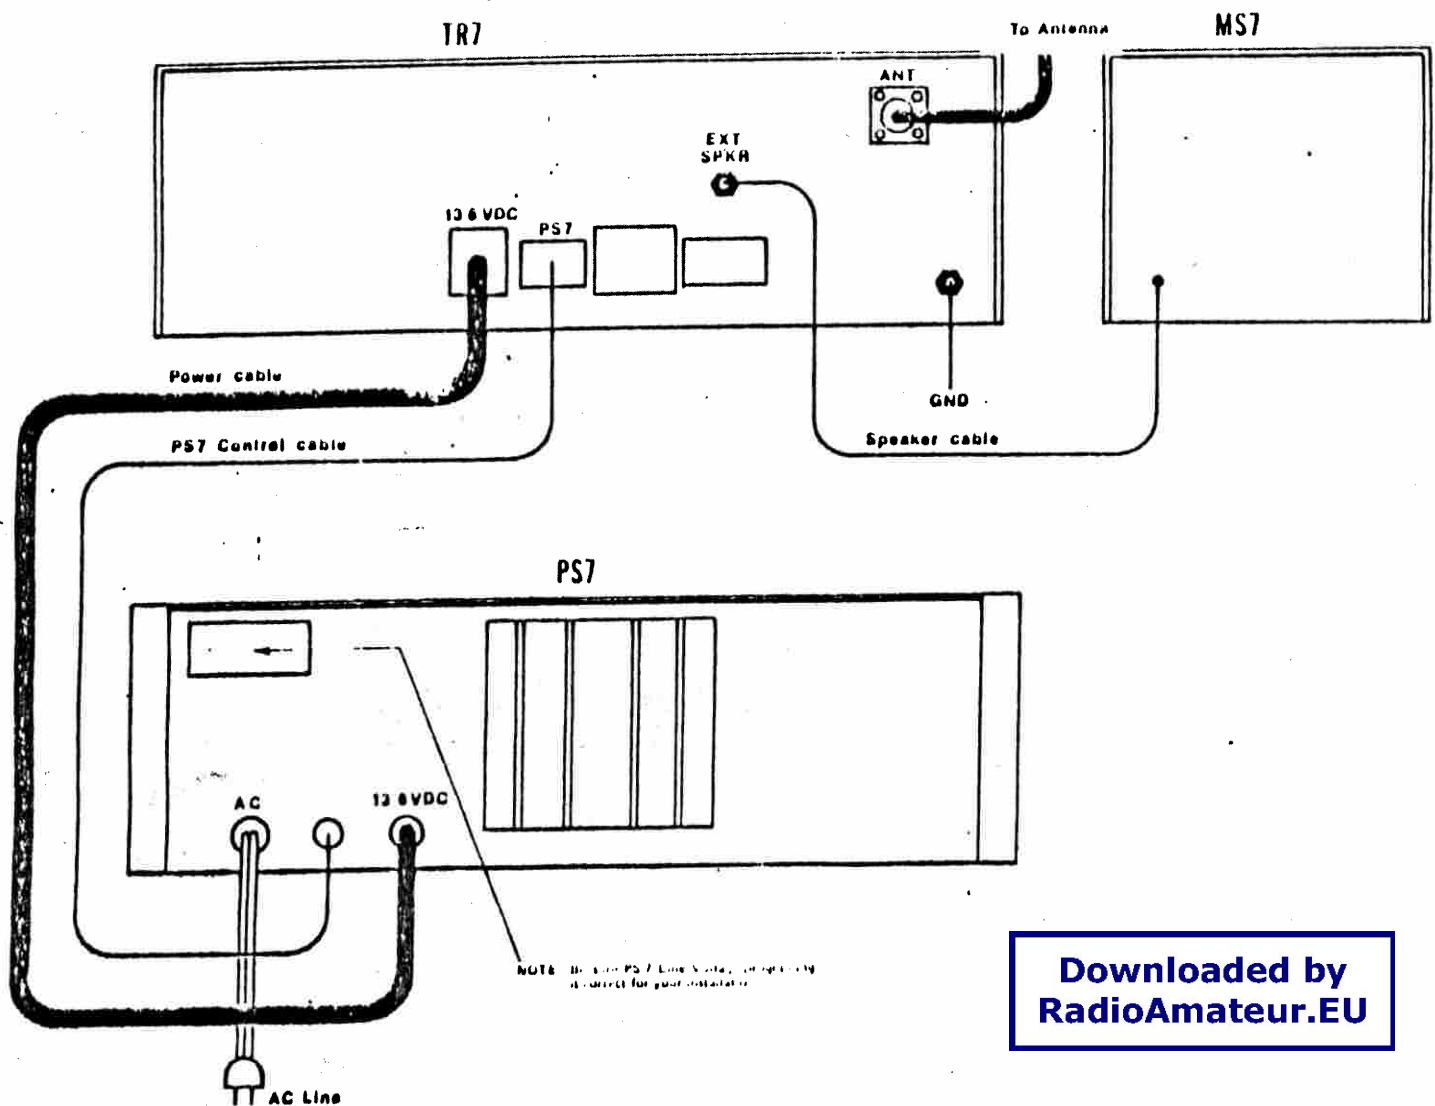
TR7

To Antenna

MS7

ANT

EXT SPKR

13.6 VDC

PS7

Power cable

GND

PS7 Control cable

Speaker cable

PS7

AC

13.6VDC

NOTE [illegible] PS7 Line Voltage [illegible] is correct for your installation

Downloaded by RadioAmateur.EU

AC Line